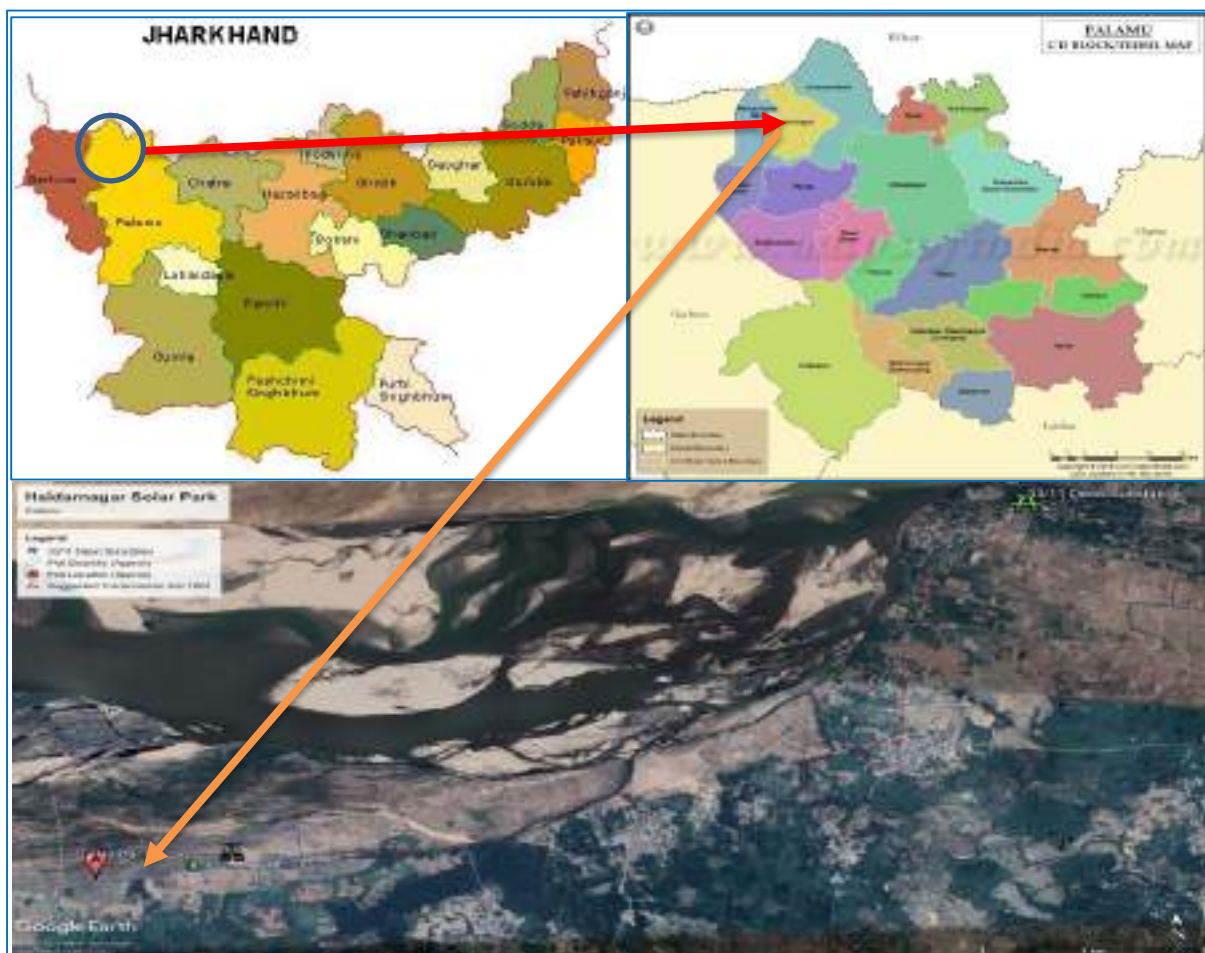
JHARKHAND

Sahibganj
Godda
Pakur
Koderma
Deoghar
Dumka
Chatra
Giridih
Hazaribag
Garhwa
Palamu
Bokaro
Dhanbad
Latehar
Lohardaga
Ranchi
Gumla
Pashchimi Singhbhum
Purbi Singhbhum

PALAMU
CD BLOCK/TEHSIL MAP

Bihar
Legend
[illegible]

Haidarnagar Solar Park
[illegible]
Legend
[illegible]
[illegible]
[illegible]
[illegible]

Google Earth